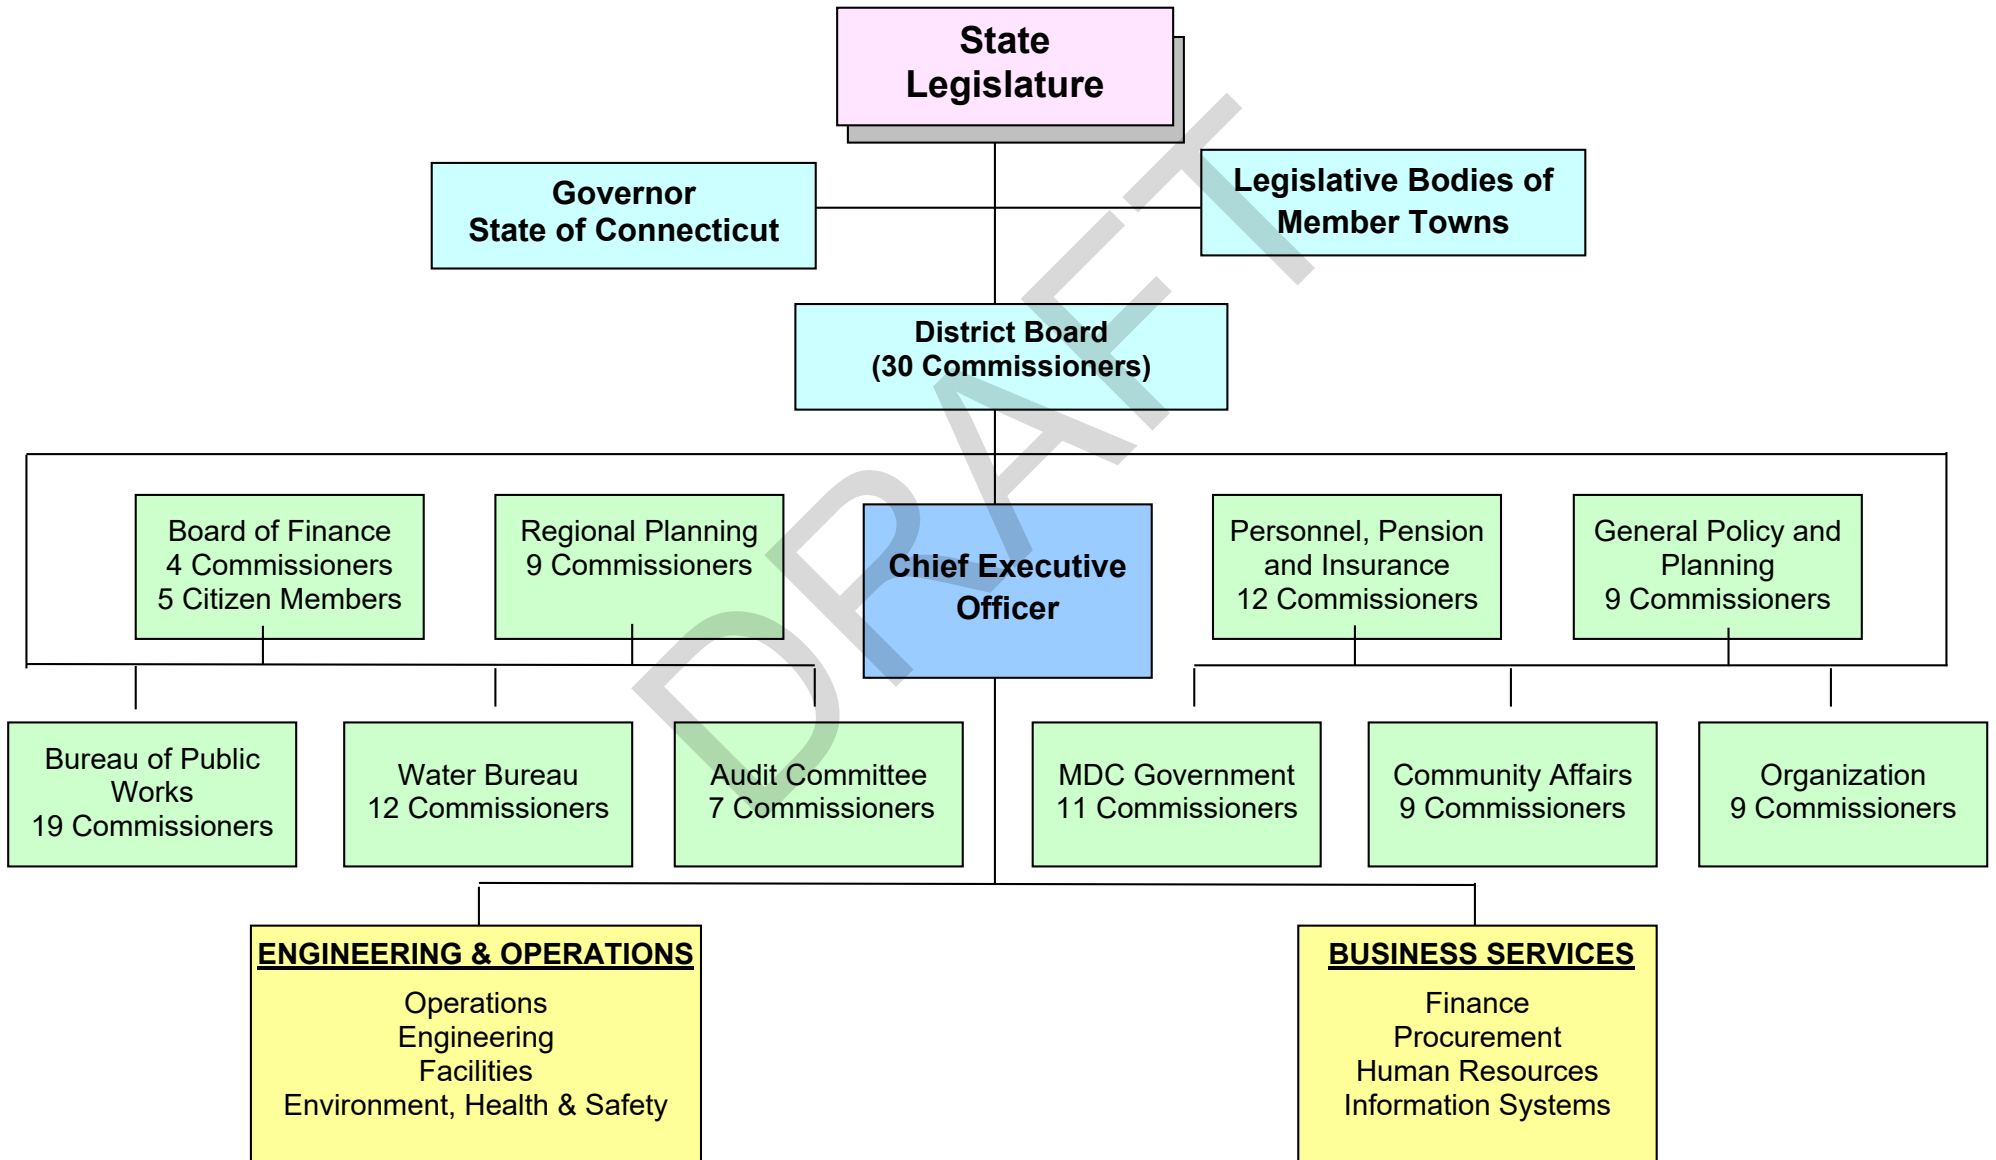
State Legislature

Governor
State of Connecticut

Legislative Bodies of Member Towns

District Board
(30 Commissioners)

Board of Finance
4 Commissioners
5 Citizen Members

Regional Planning
9 Commissioners

Chief Executive Officer

Personnel, Pension and Insurance
12 Commissioners

General Policy and Planning
9 Commissioners

Bureau of Public Works
19 Commissioners

Water Bureau
12 Commissioners

Audit Committee
7 Commissioners

MDC Government
11 Commissioners

Community Affairs
9 Commissioners

Organization
9 Commissioners

ENGINEERING & OPERATIONS
Operations
Engineering
Facilities
Environment, Health & Safety

BUSINESS SERVICES
Finance
Procurement
Human Resources
Information Systems

DRAFT